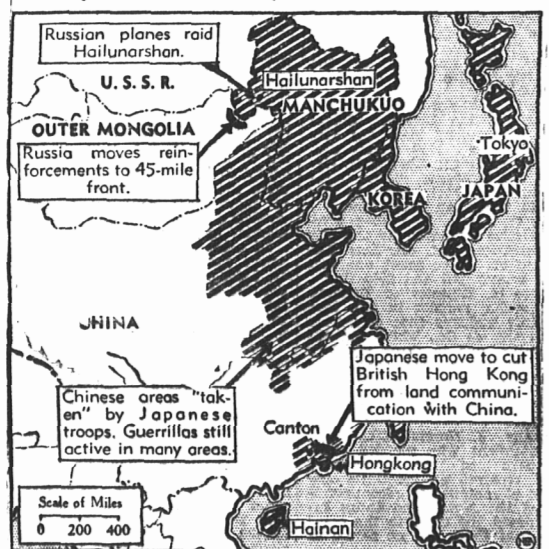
Russian planes raid Hailunarshan.

U. S. S. R.

Hailunarshan

MANCHUKUO

OUTER MONGOLIA

Russia moves reinforcements to 45-mile front.

Tokyo

KOREA

JAPAN

JHINA

Japanese move to cut British Hong Kong from land communication with China.

Chinese areas "taken" by Japanese troops. Guerrillas still active in many areas.

Canton

Hongkong

Scale of Miles
0 200 400

Hainan